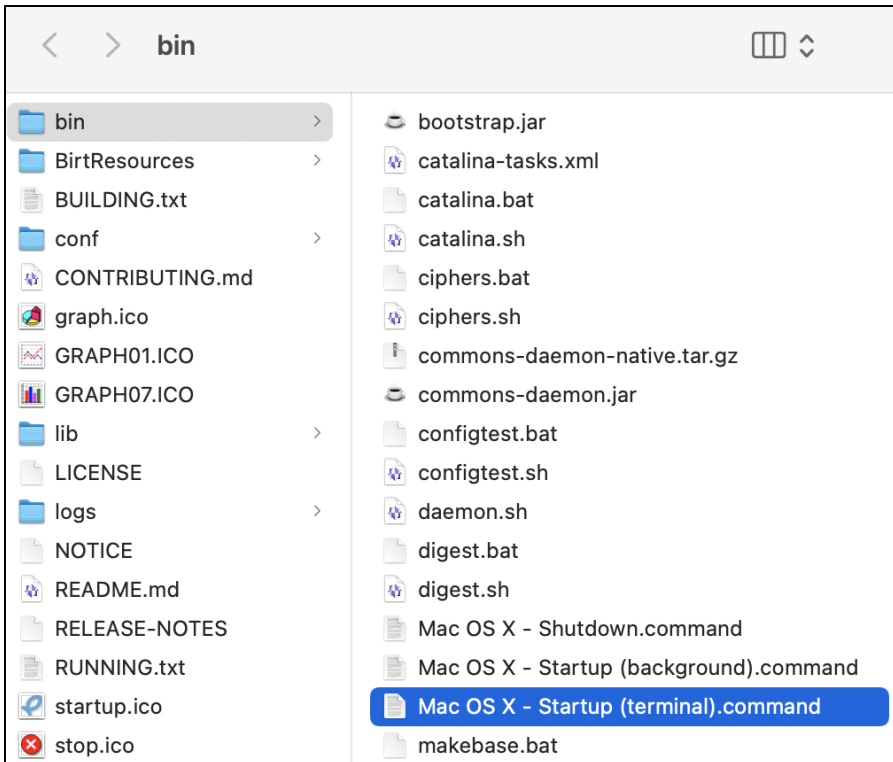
bin

bin
BirtResources
BUILDING.txt
conf
CONTRIBUTING.md
graph.ico
GRAPH01.ICO
GRAPH07.ICO
lib
LICENSE
logs
NOTICE
README.md
RELEASE-NOTES
RUNNING.txt
startup.ico
stop.ico

bootstrap.jar
catalina-tasks.xml
catalina.bat
catalina.sh
ciphers.bat
ciphers.sh
commons-daemon-native.tar.gz
commons-daemon.jar
configtest.bat
configtest.sh
daemon.sh
digest.bat
digest.sh
Mac OS X - Shutdown.command
Mac OS X - Startup (background).command
Mac OS X - Startup (terminal).command
makebase.bat